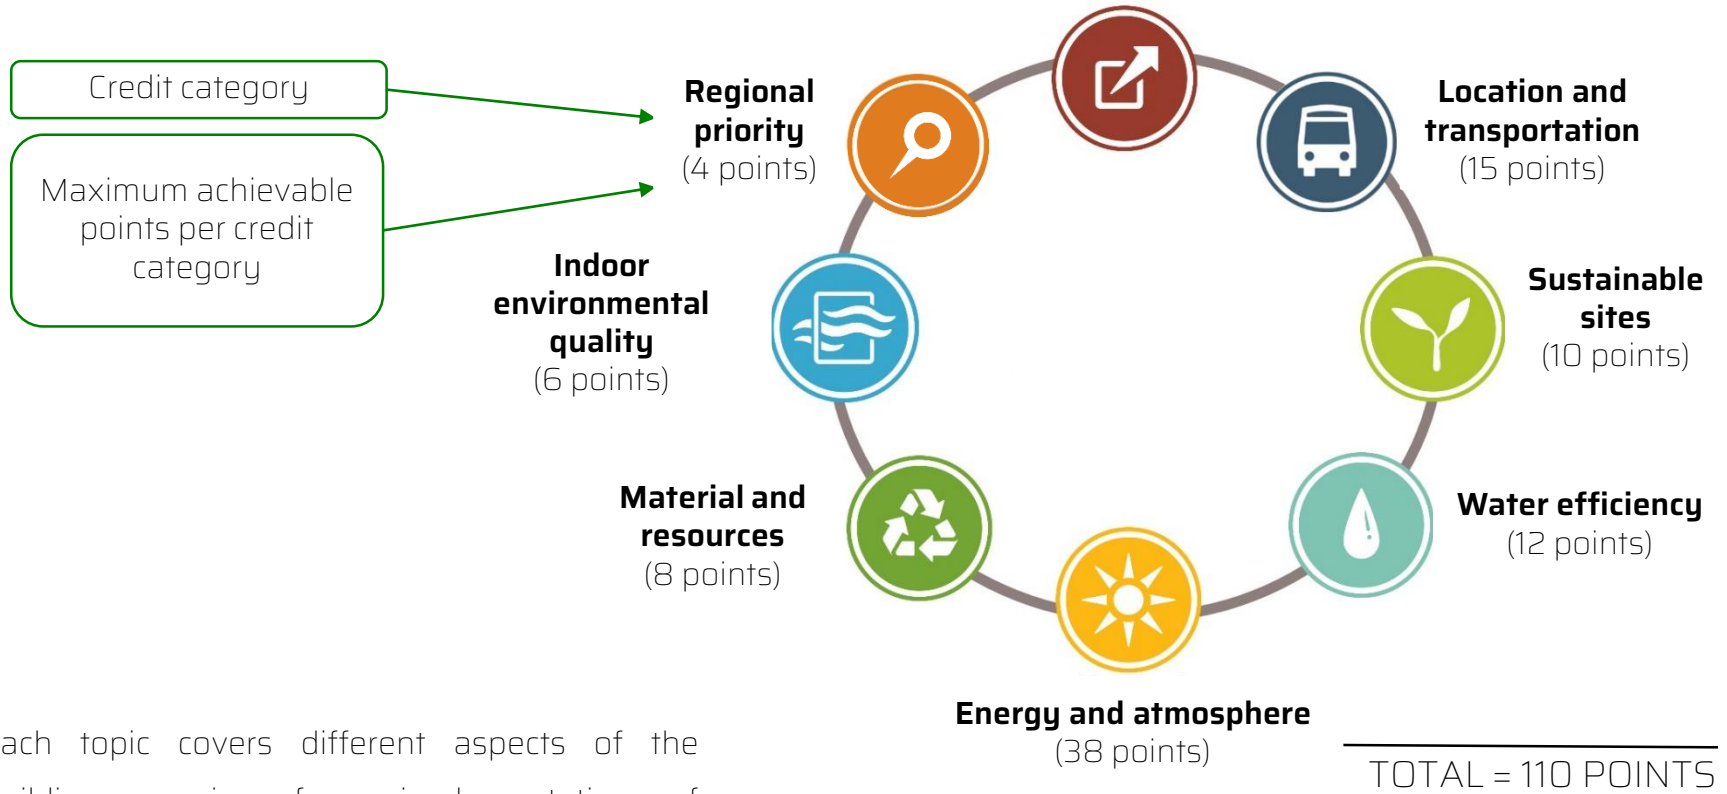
Credit category

Maximum achievable points per credit category

Regional priority
(4 points)

Location and transportation
(15 points)

Indoor environmental quality
(6 points)

Sustainable sites
(10 points)

Material and resources
(8 points)

Water efficiency
(12 points)

Energy and atmosphere
(38 points)

TOTAL = 110 POINTS

ach topic covers different aspects of the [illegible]